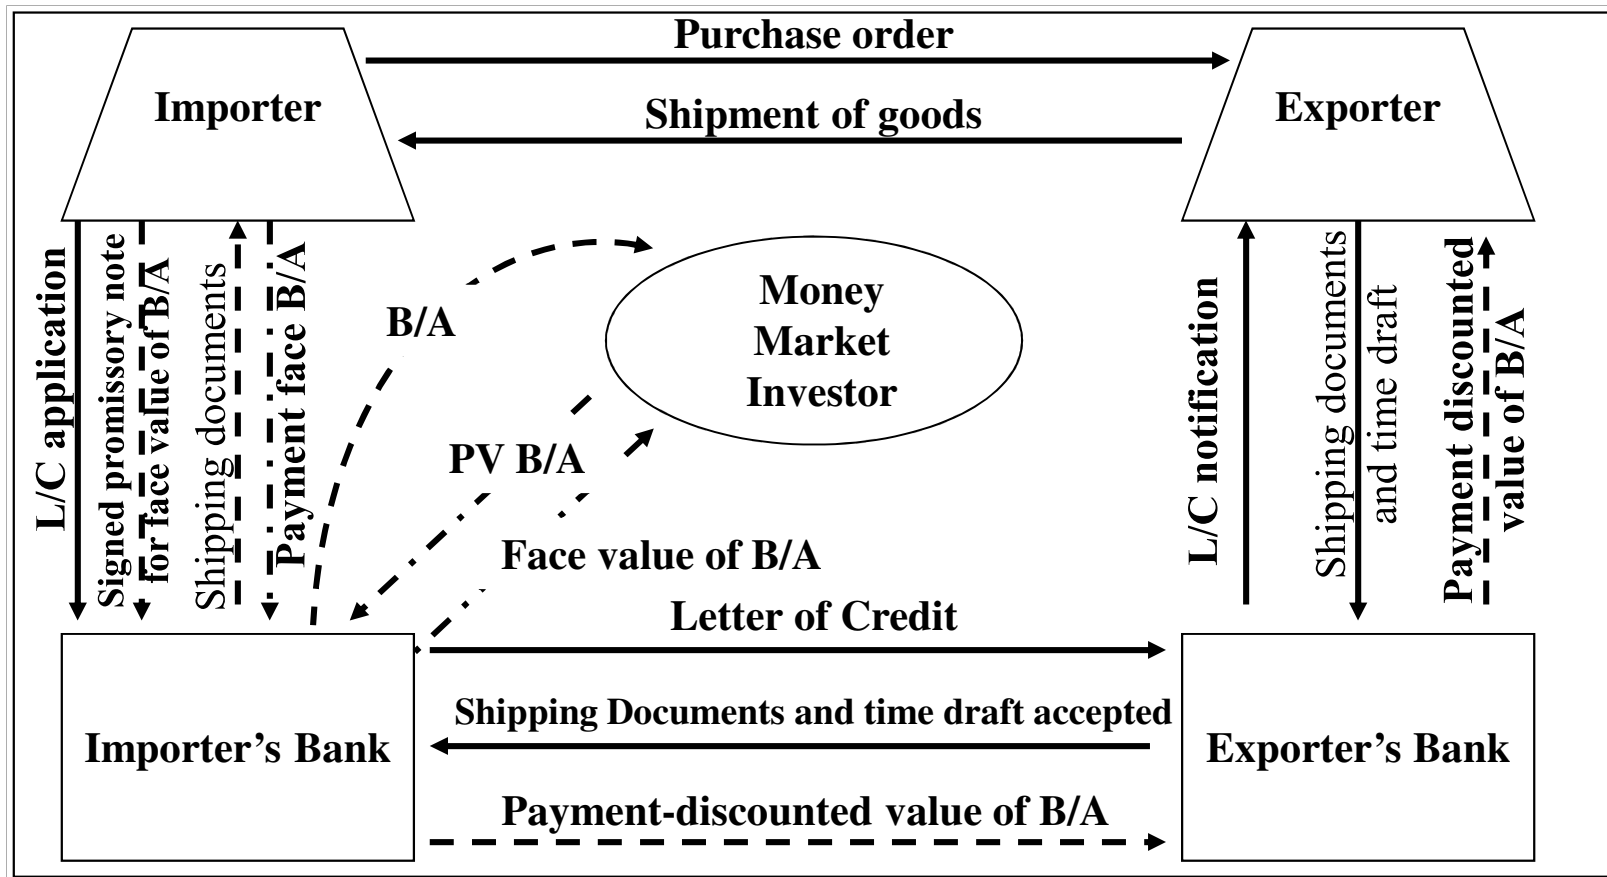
Purchase order

Importer

Shipment of goods

Exporter

L/C application

Signed promissory note for face value of B/A

Shipping documents

Payment face B/A

B/A

Money Market Investor

PV B/A

Face value of B/A

L/C notification

Shipping documents and time draft

Payment discounted value of B/A

Letter of Credit

Importer's Bank

Shipping Documents and time draft accepted

Exporter's Bank

Payment-discounted value of B/A